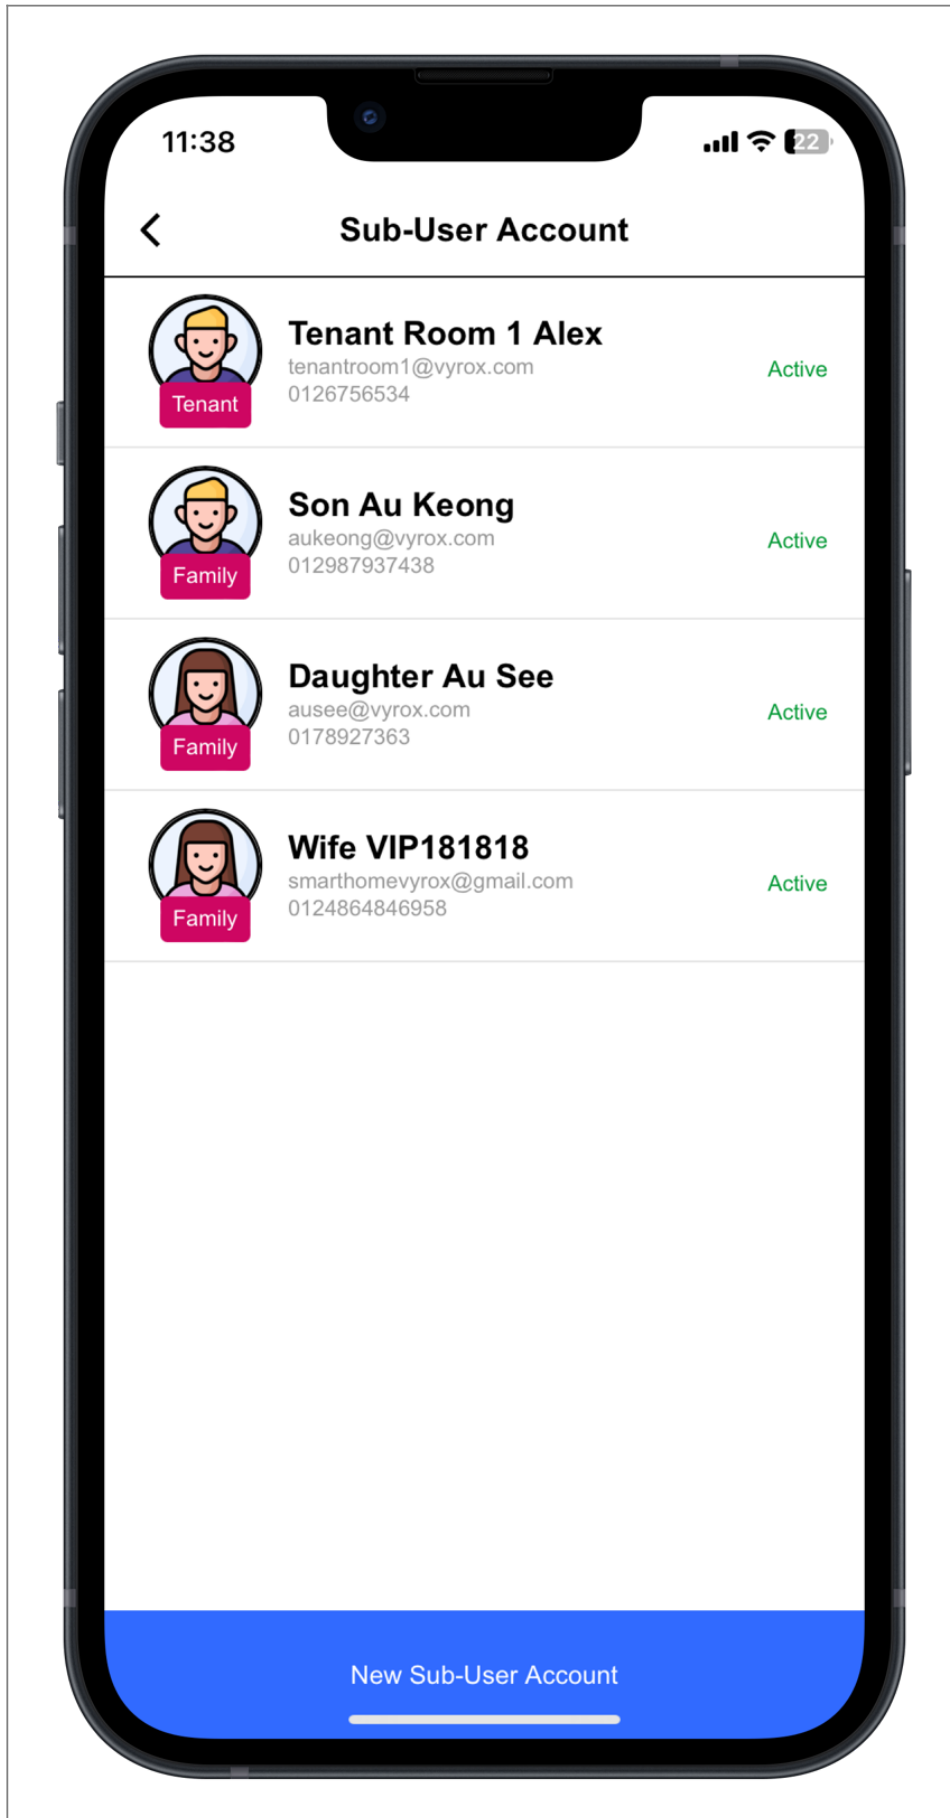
11:38

22

Sub-User Account

Tenant

Tenant Room 1 Alex
tenantroom1@vyrox.com
0126756534

Active

Family

Son Au Keong
aukeong@vyrox.com
012987937438

Active

Family

Daughter Au See
ausee@vyrox.com
0178927363

Active

Family

Wife VIP181818
smarthomevyrox@gmail.com
0124864846958

Active

New Sub-User Account